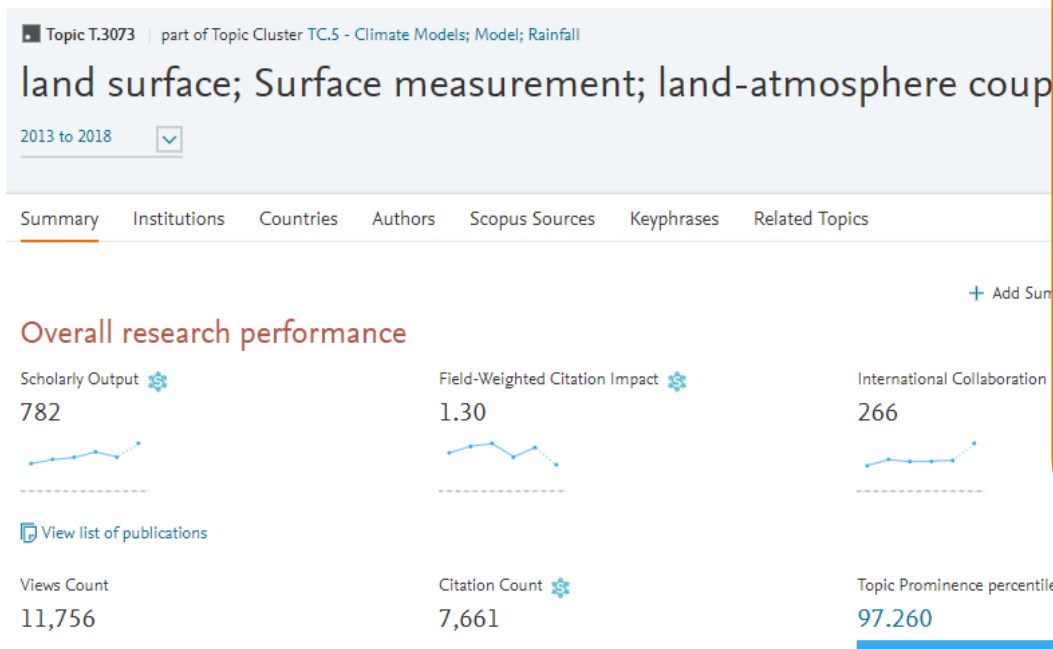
Topic T.3073 | part of Topic Cluster TC.5 - Climate Models; Model; Rainfall

land surface; Surface measurement; land-atmosphere coup

2013 to 2018

Summary Institutions Countries Authors Scopus Sources Keyphrases Related Topics

+ Add Sum

Overall research performance

Scholarly Output
782

Field-Weighted Citation Impact
1.30

International Collaboration
266

View list of publications

Views Count
11,756

Citation Count
7,661

Topic Prominence percentile
97.260